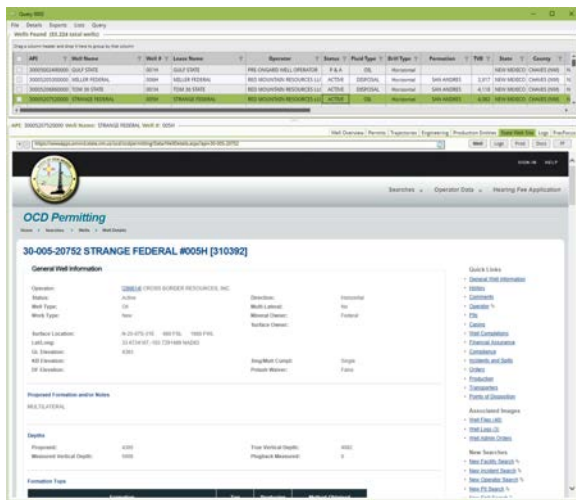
Query 0002

File Details Exports Slots Query

Wells Found (33,224 total wells)

Drag a column header and drop it here to group by that column

| API | Well Name | Well # | Lease Name | Operator | Status | Fluid Type | Drill Type | Formation | TVD | State | County |
|---|---|---|---|---|---|---|---|---|---|---|---|
| 30005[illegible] | GULF STATE | 001W | GULF STATE | PRE-ONGARD WELL OPERATOR | P&A | OIL | Horizontal | | | NEW MEXICO | CHAVES (NM) |
| 30005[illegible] | MILLER FEDERAL | 006H | MILLER FEDERAL | RED MOUNTAIN RESOURCES LLC | ACTIVE | DISPOSAL | Horizontal | SAN ANDRES | 2,917 | NEW MEXICO | CHAVES (NM) |
| 30005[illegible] | TOM 30 STATE | 001H | TOM 30 STATE | RED MOUNTAIN RESOURCES LLC | ACTIVE | DISPOSAL | Horizontal | SAN ANDRES | 4,110 | NEW MEXICO | CHAVES (NM) |
| 30005207520000 | STRANGE FEDERAL | 005H | STRANGE FEDERAL | RED MOUNTAIN RESOURCES LLC | ACTIVE | OIL | Horizontal | SAN ANDRES | 4,083 | NEW MEXICO | CHAVES (NM) |

API: 30005207520000 Well Name: STRANGE FEDERAL Well #: 005H

Well Overview | Permits | Trajectories | Engineering | Production Entities | State Well Site | Logs | FracFocus

https://wwwapps.emnrd.state.nm.us/ocd/ocdpermitting/Data/WellDetails.aspx?api=30-005-20752

SIGN IN HELP

Searches | Operator Data | Hearing Fee Application

OCD Permitting

Home > Searches > Wells > Well Details

30-005-20752 STRANGE FEDERAL #005H [310392]

General Well Information

Operator: [364044] CROSS BORDER RESOURCES, INC.
Status: Active
Well Type: Oil
Work Type: New
Direction: Horizontal
Multi-Lateral: No
Mineral Owner: Federal
Surface Owner:
Surface Location: N-20-07S-29E 660 FSL 1980 FWL
Lat/Long: 33.4734187,-103.7291689 NAD83
GL Elevation: 4383
KB Elevation:
DF Elevation:
Sing/Mult Compl: Single
Potash Waiver: False

Proposed Formation and/or Notes

MULTILATERAL

Depths

Proposed: 4080
Measured Vertical Depth: 9955
True Vertical Depth: 4083
Plugback Measured: 0

Formation Tops

Quick Links
General Well Information
History
Comments
Operator
Pits
Casing
Well Completions
Financial Assurance
Compliance
Incidents and Spills
Orders
Production
Transporters
Points of Disposition

Associated Images
Well Files (40)
Well Logs (2)
Well Admin Orders

New Searches
New Facility Search
New Incident Search
New Operator Search
New Pit Search